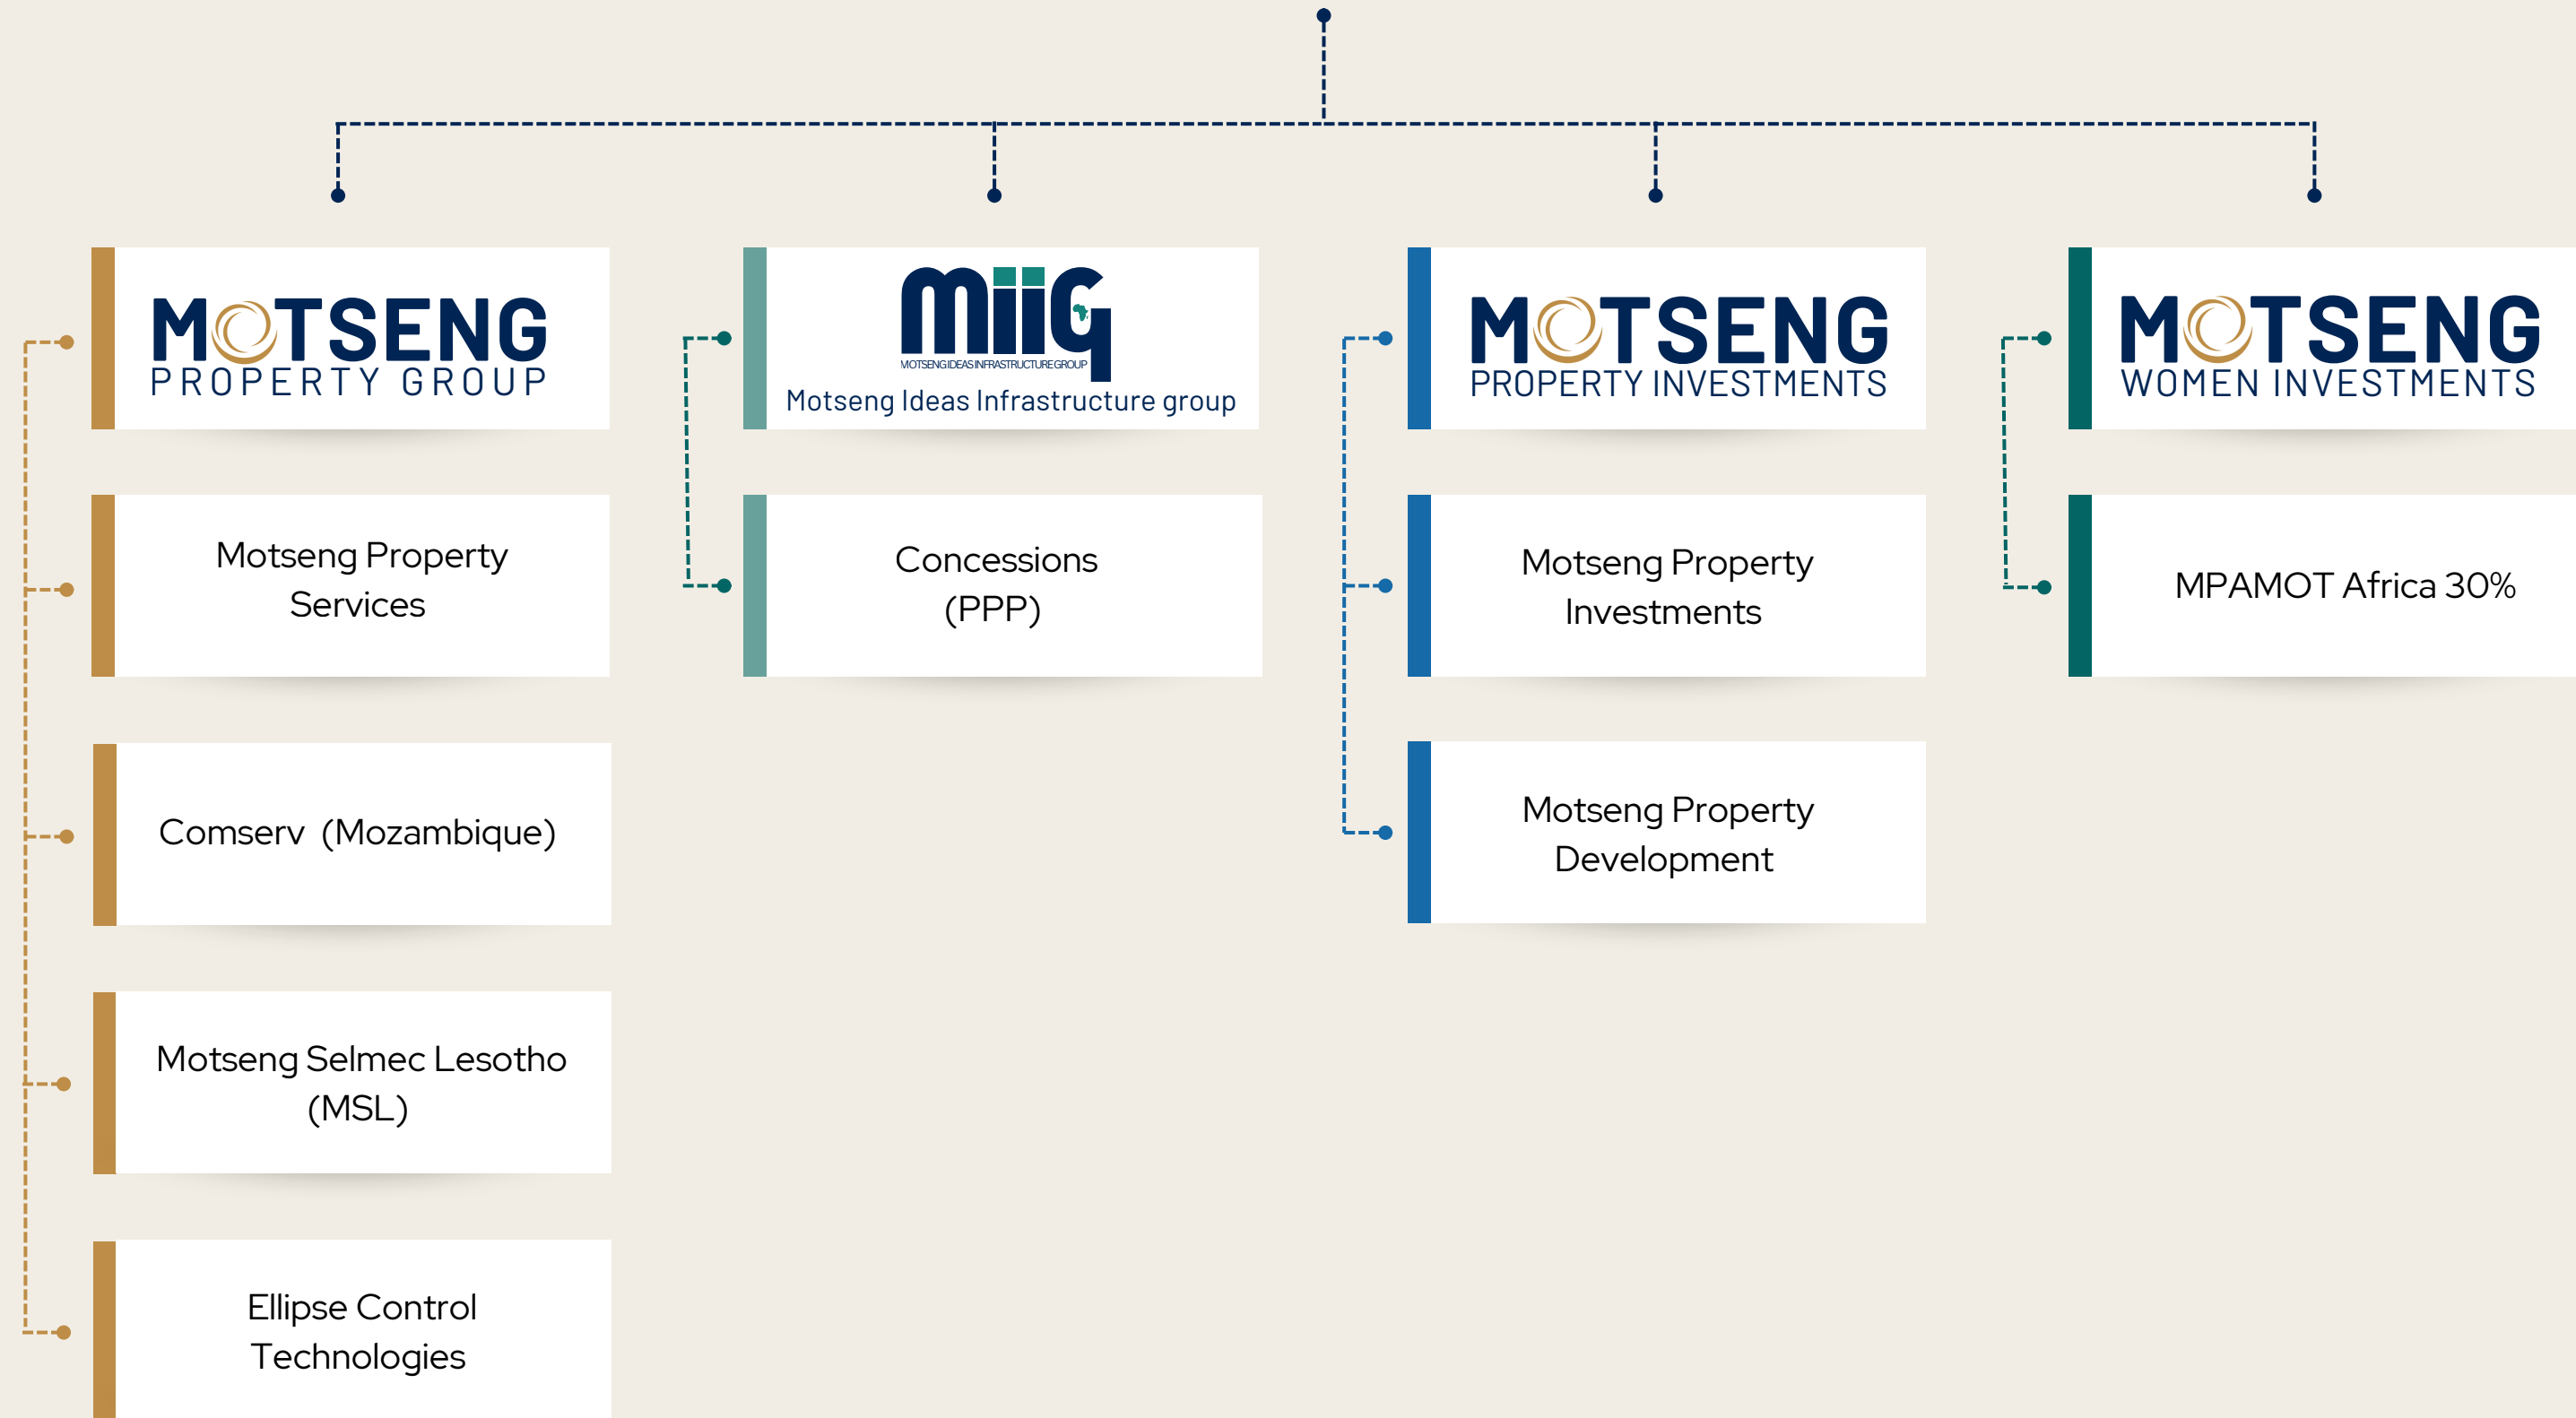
MOTSENG
PROPERTY GROUP

Motseng Property Services

Comserv (Mozambique)

Motseng Selmec Lesotho (MSL)

Ellipse Control Technologies

MIIG
MOTSENG IDEAS INFRASTRUCTURE GROUP
Motseng Ideas Infrastructure group

Concessions (PPP)

MOTSENG
PROPERTY INVESTMENTS

Motseng Property Investments

Motseng Property Development

MOTSENG
WOMEN INVESTMENTS

MPAMOT Africa 30%